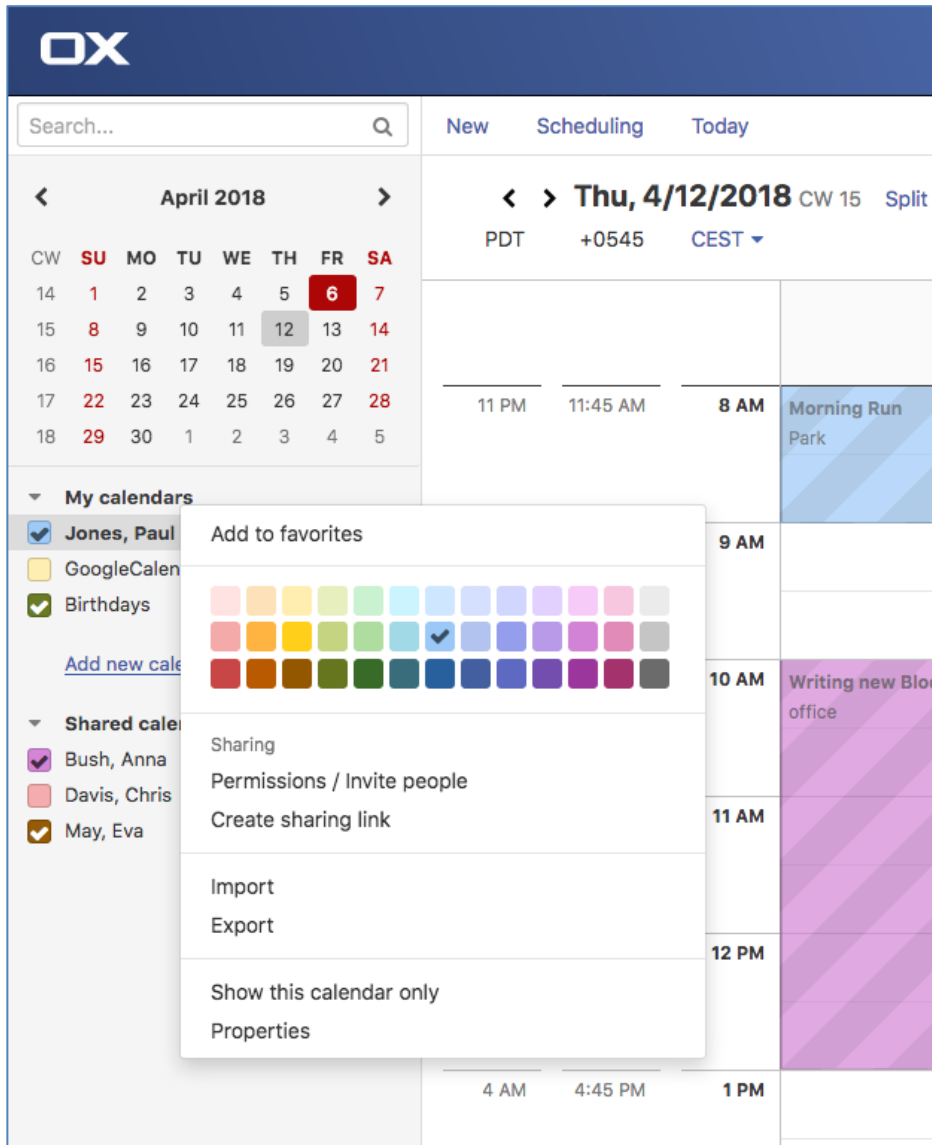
OX

Search...

New Scheduling Today

April 2018

| CW | SU | MO | TU | WE | TH | FR | SA |
|---|---|---|---|---|---|---|---|
| 14 | 1 | 2 | 3 | 4 | 5 | 6 | 7 |
| 15 | 8 | 9 | 10 | 11 | 12 | 13 | 14 |
| 16 | 15 | 16 | 17 | 18 | 19 | 20 | 21 |
| 17 | 22 | 23 | 24 | 25 | 26 | 27 | 28 |
| 18 | 29 | 30 | 1 | 2 | 3 | 4 | 5 |

Thu, 4/12/2018 CW 15 Split

PDT +0545 CEST

My calendars
Jones, Paul
GoogleCalen
Birthdays
Add new cale

Shared cale
Bush, Anna
Davis, Chris
May, Eva

Add to favorites

Sharing
Permissions / Invite people
Create sharing link

Import
Export

Show this calendar only
Properties

11 PM 11:45 AM 8 AM
Morning Run
Park
9 AM
10 AM
Writing new Blo
office
11 AM
12 PM
4 AM 4:45 PM 1 PM